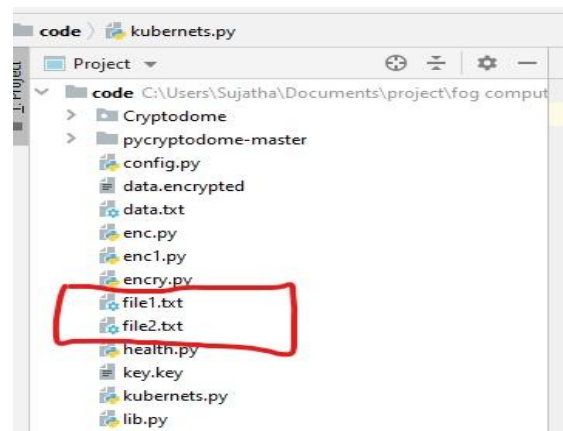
code 〉 kubernets.py

1: Project

Project ▾

code C:\Users\Sujatha\Documents\project\fog comput

Cryptodome

pycryptodome-master

config.py

data.encrypted

data.txt

enc.py

enc1.py

encry.py

file1.txt

file2.txt

health.py

key.key

kubernets.py

lib.py